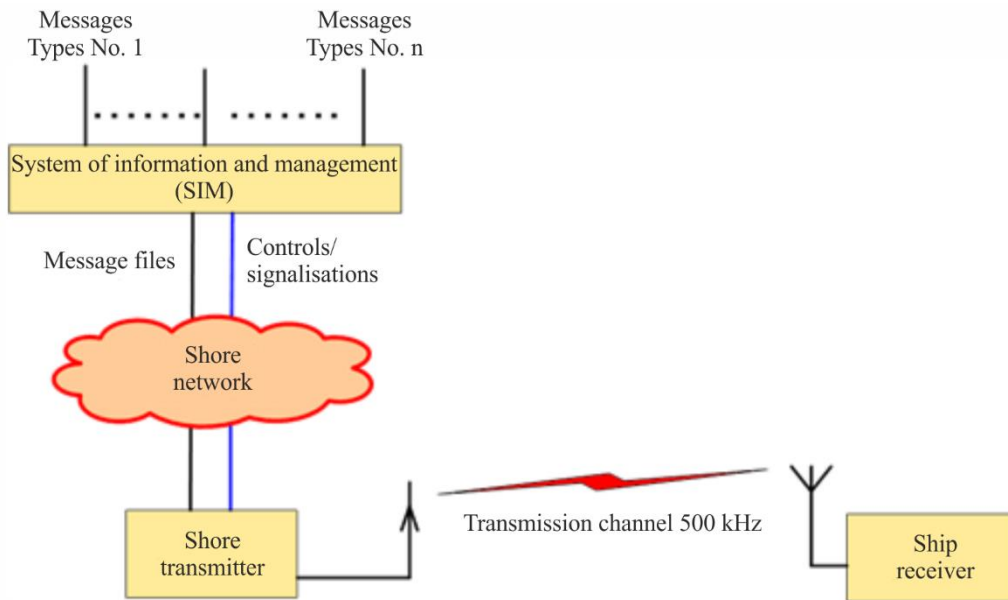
Messages Types No. 1

Messages Types No. n

System of information and management (SIM)

Message files

Controls/ signalisations

Shore network

Shore transmitter

Transmission channel 500 kHz

Ship receiver